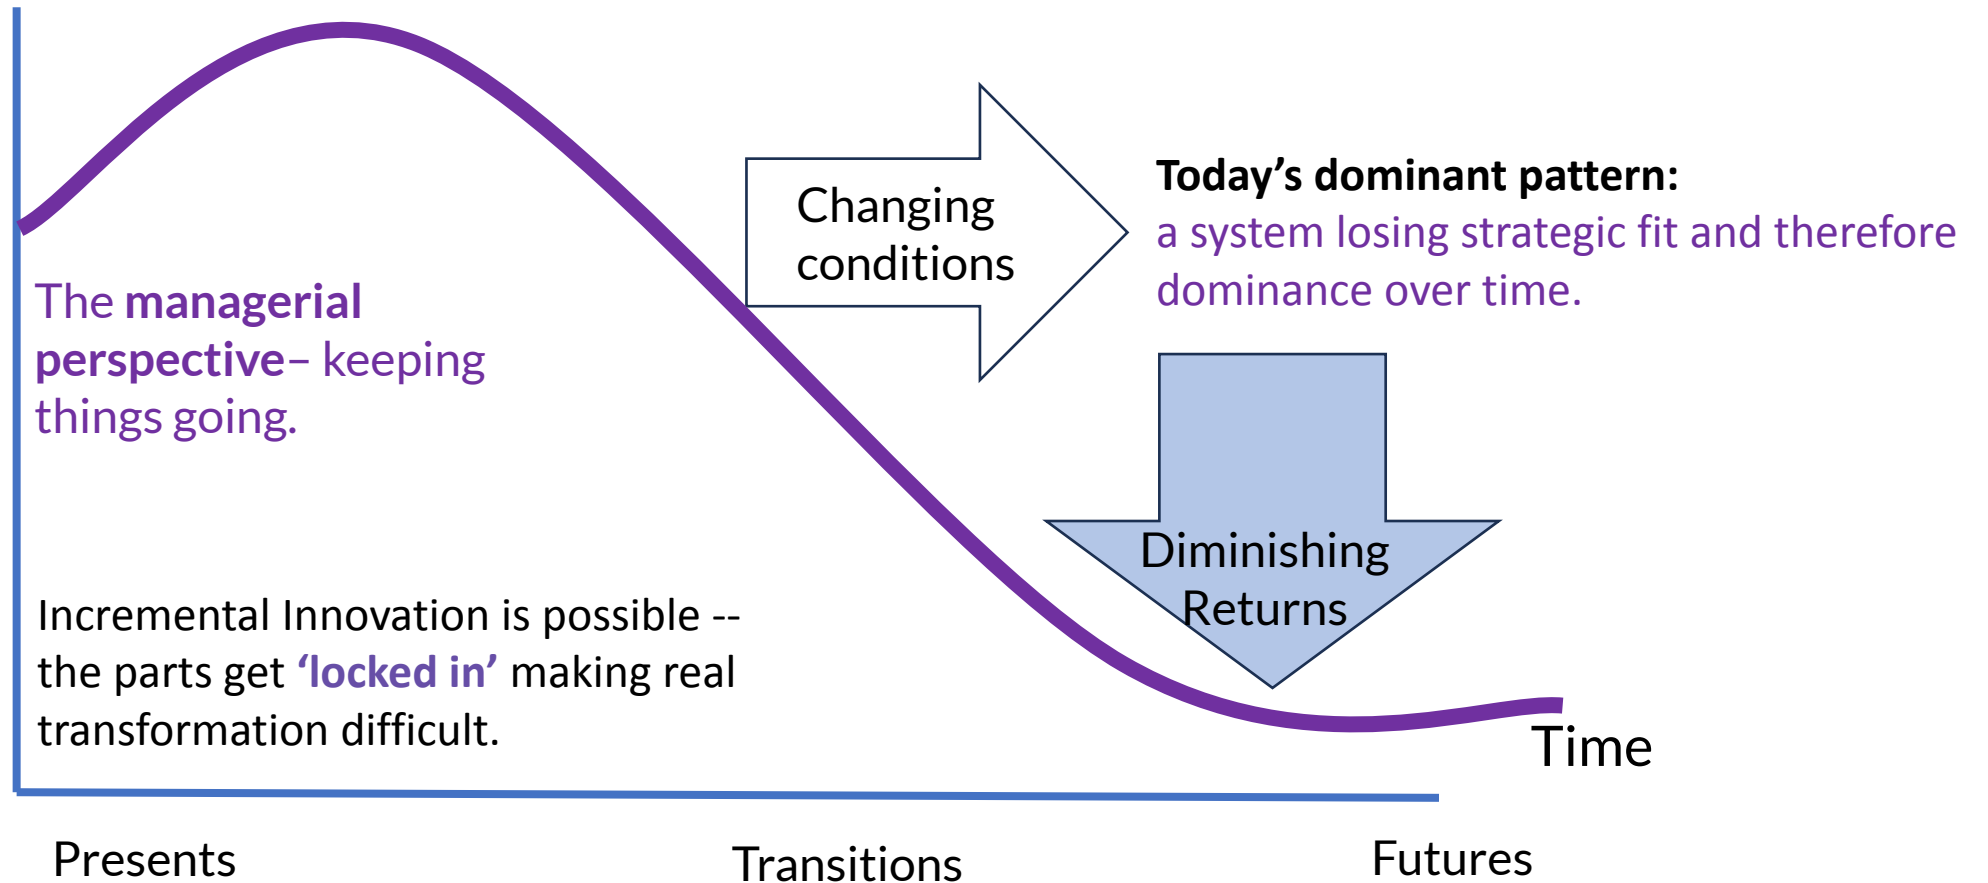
The **managerial perspective**– keeping things going.

Changing conditions

**Today's dominant pattern:**
a system losing strategic fit and therefore dominance over time.

Diminishing Returns

Incremental Innovation is possible -- the parts get **'locked in'** making real transformation difficult.

Time

Presents

Transitions

Futures